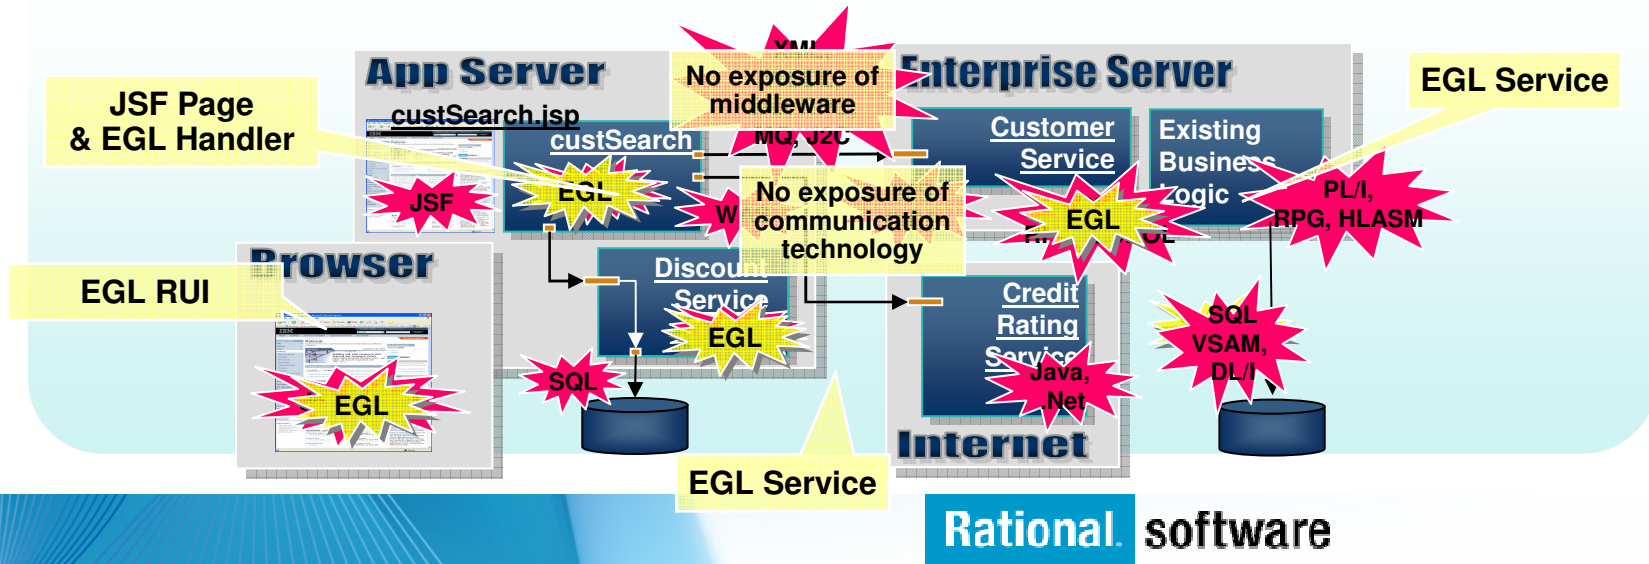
App Server

custSearch.jsp

JSF Page & EGL Handler

custSearch

JSF

EGL

XML

No exposure of middleware

MQ, J2C

Enterprise Server

EGL Service

Customer Service

Existing Business Logic

No exposure of communication technology

W

EGL

PL/I, RPG, HLASM

Browser

EGL RUI

Discount Service

EGL

Credit Rating Service

SQL VSAM, DL/I

Java, .Net

SQL

EGL

Internet

EGL Service

Rational. software